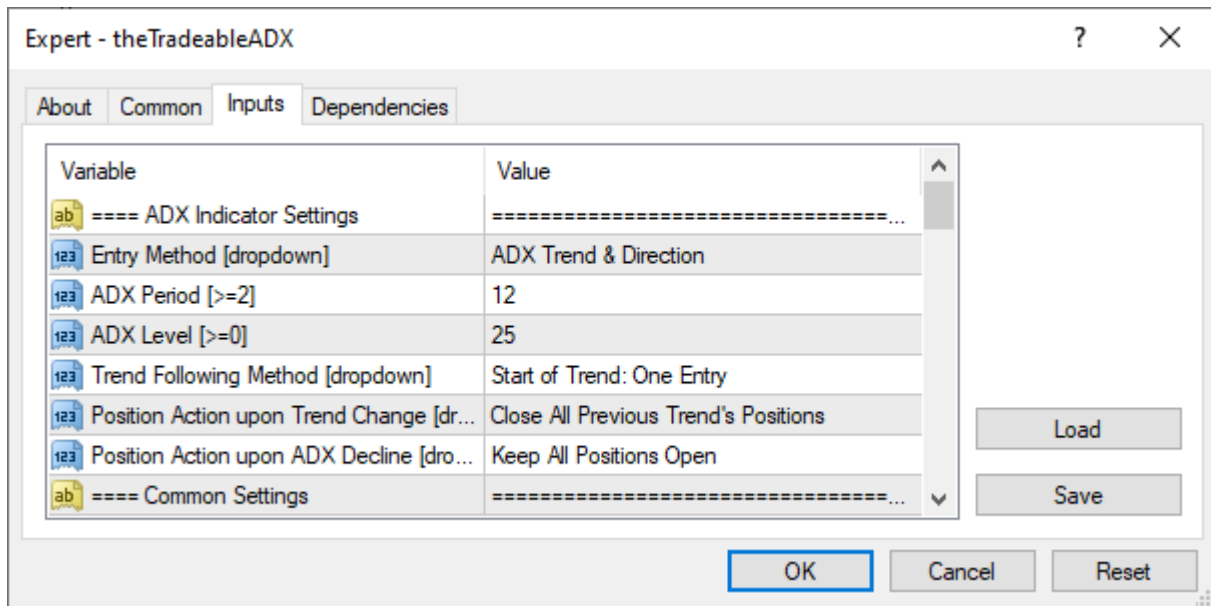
Expert - theTradeableADX

?

About | Common | Inputs | Dependencies

| Variable | Value |
|---|---|
| ab ==== ADX Indicator Settings | ================================... |
| 123 Entry Method [dropdown] | ADX Trend & Direction |
| 123 ADX Period [>=2] | 12 |
| 123 ADX Level [>=0] | 25 |
| 123 Trend Following Method [dropdown] | Start of Trend: One Entry |
| 123 Position Action upon Trend Change [dr... | Close All Previous Trend's Positions |
| 123 Position Action upon ADX Decline [dro... | Keep All Positions Open |
| ab ==== Common Settings | ================================... |

Load

Save

OK | Cancel | Reset